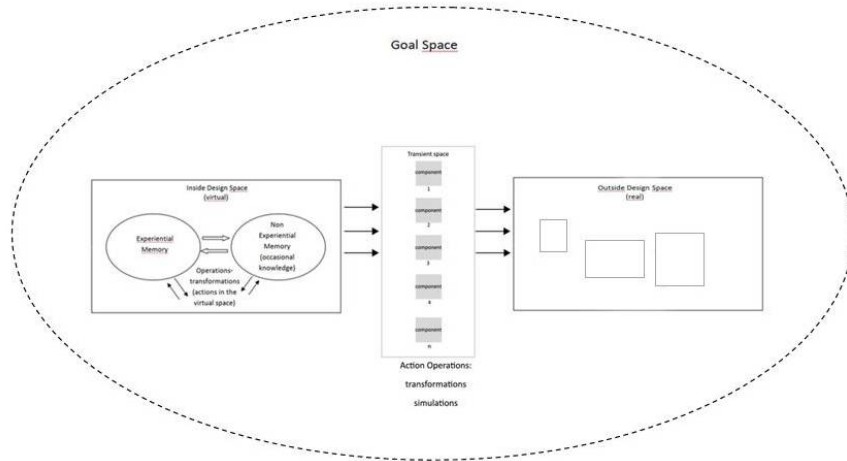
Goal Space

Inside Design Space
(virtual)

Experiential Memory

Non Experiential Memory (occasional knowledge)

Operations-transformations (actions in the virtual space)

Transient space

component
1

component
2

component
3

component
4

component
n

Action Operations:
transformations
simulations

Outside Design Space
(real)